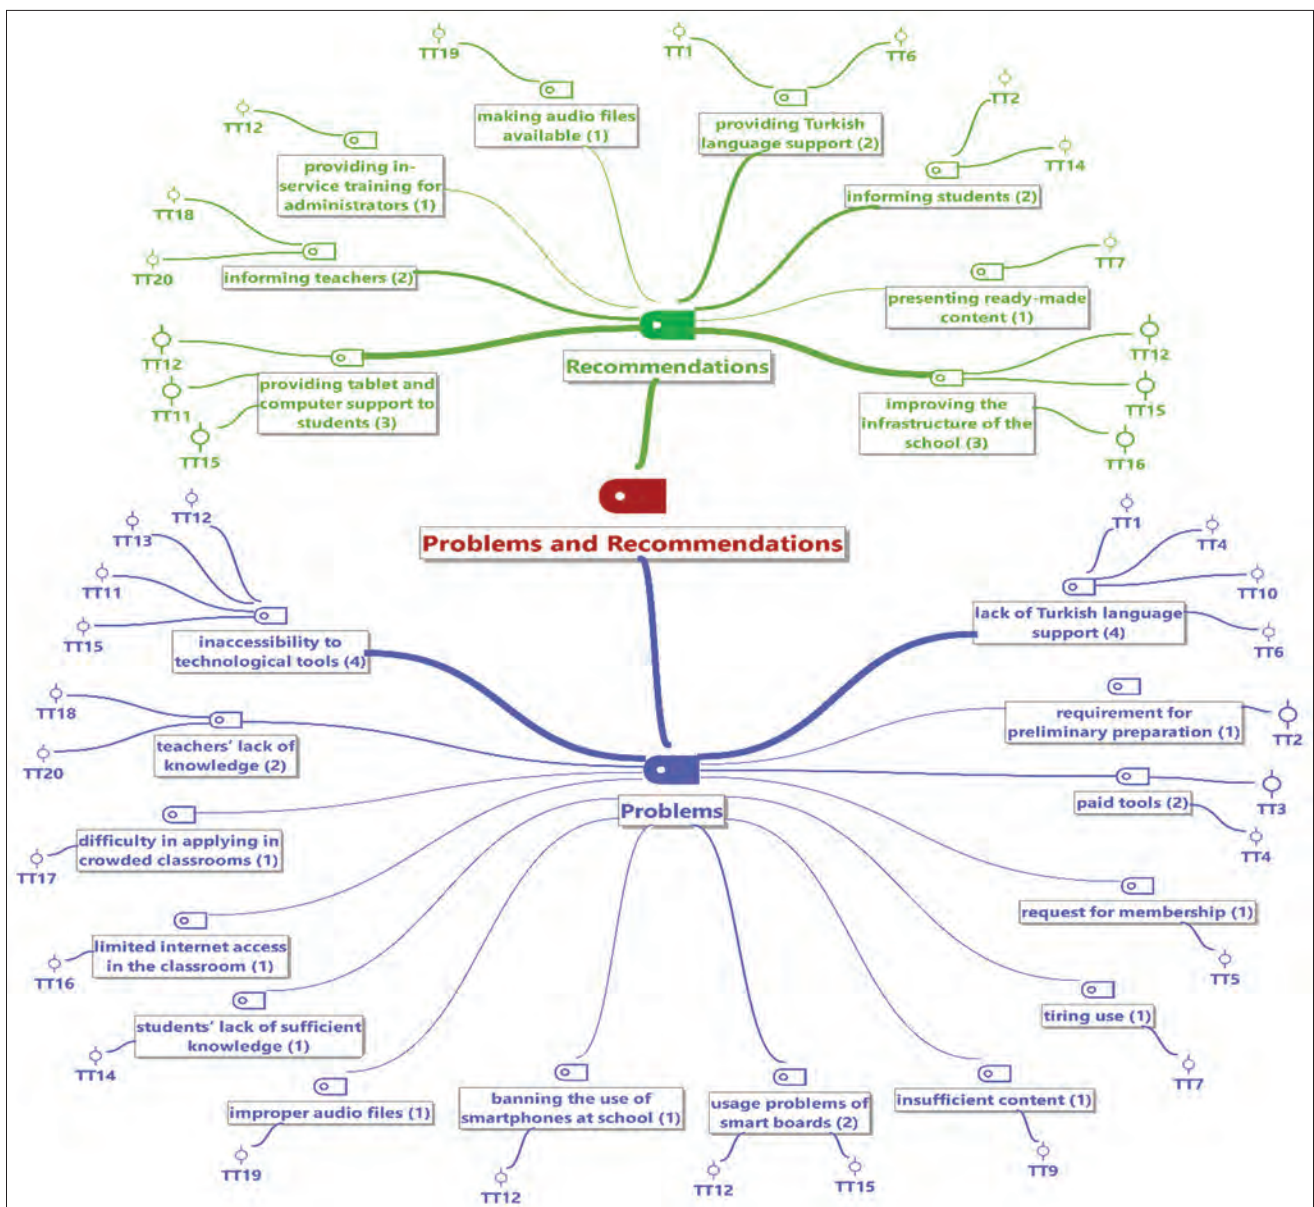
Recommendations

TT19
making audio files available (1)

TT1
TT6
providing Turkish language support (2)

TT12
providing in-service training for administrators (1)

TT2
TT14
informing students (2)

TT18
TT20
informing teachers (2)

TT7
presenting ready-made content (1)

TT12
TT11
TT15
providing tablet and computer support to students (3)

TT12
TT15
TT16
improving the infrastructure of the school (3)

Problems and Recommendations

Problems

TT13
TT12
TT11
TT15
inaccessibility to technological tools (4)

TT1
TT4
TT10
TT6
lack of Turkish language support (4)

TT18
TT20
teachers' lack of knowledge (2)

requirement for preliminary preparation (1)
TT2

paid tools (2)
TT3
TT4

TT17
difficulty in applying in crowded classrooms (1)

request for membership (1)
TT5

TT16
limited internet access in the classroom (1)

tiring use (1)
TT7

TT14
students' lack of sufficient knowledge (1)

improper audio files (1)
TT19

banning the use of smartphones at school (1)
TT12

usage problems of smart boards (2)
TT12
TT15

insufficient content (1)
TT9